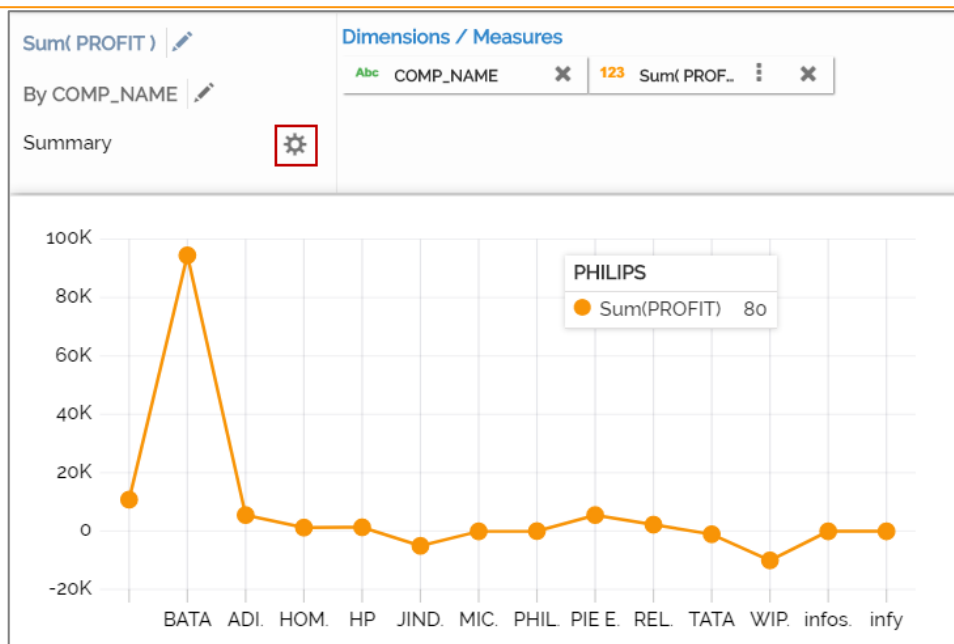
Sum( PROFIT )

By COMP_NAME

Summary

Dimensions / Measures

Abc COMP_NAME

123 Sum( PROF..

100K
80K
60K
40K
20K
0
-20K

PHILIPS
Sum(PROFIT) 80

BATA ADI. HOM. HP JIND. MIC. PHIL. PIE E. REL. TATA WIP. infos. infy